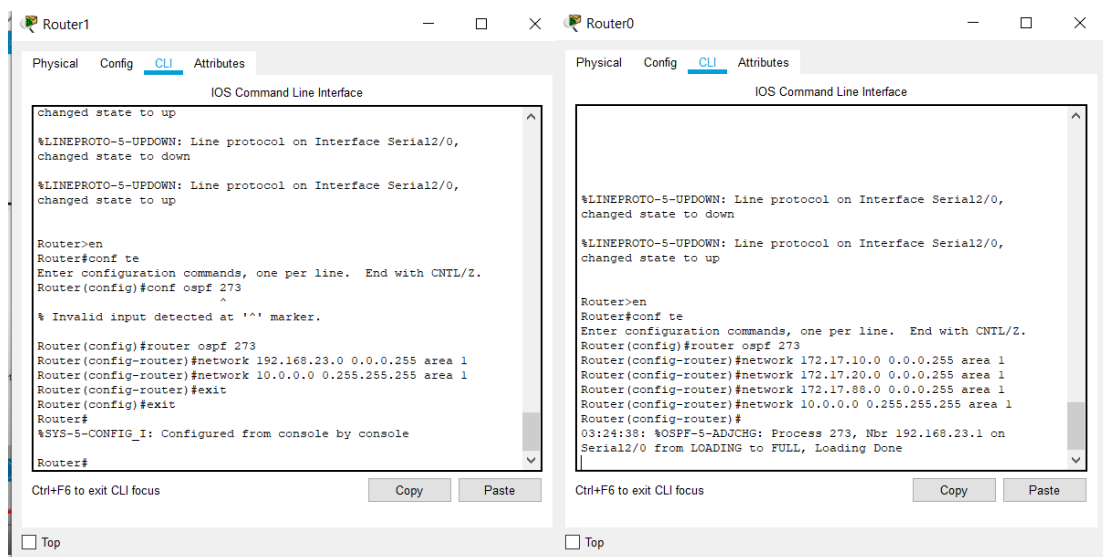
Router1

Physical Config CLI Attributes

IOS Command Line Interface

changed state to up

%LINEPROTO-5-UPDOWN: Line protocol on Interface Serial2/0, changed state to down

%LINEPROTO-5-UPDOWN: Line protocol on Interface Serial2/0, changed state to up

Router>en
Router#conf te
Enter configuration commands, one per line. End with CNTL/Z.
Router(config)#conf ospf 273
^
% Invalid input detected at '^' marker.

Router(config)#router ospf 273
Router(config-router)#network 192.168.23.0 0.0.0.255 area 1
Router(config-router)#network 10.0.0.0 0.255.255.255 area 1
Router(config-router)#exit
Router(config)#exit
Router#
%SYS-5-CONFIG_I: Configured from console by console

Router#

Ctrl+F6 to exit CLI focus

Copy Paste

Top

Router0

Physical Config CLI Attributes

IOS Command Line Interface

%LINEPROTO-5-UPDOWN: Line protocol on Interface Serial2/0, changed state to down

%LINEPROTO-5-UPDOWN: Line protocol on Interface Serial2/0, changed state to up

Router>en
Router#conf te
Enter configuration commands, one per line. End with CNTL/Z.
Router(config)#router ospf 273
Router(config-router)#network 172.17.10.0 0.0.0.255 area 1
Router(config-router)#network 172.17.20.0 0.0.0.255 area 1
Router(config-router)#network 172.17.88.0 0.0.0.255 area 1
Router(config-router)#network 10.0.0.0 0.255.255.255 area 1
Router(config-router)#
03:24:38: %OSPF-5-ADJCHG: Process 273, Nbr 192.168.23.1 on Serial2/0 from LOADING to FULL, Loading Done

Ctrl+F6 to exit CLI focus

Copy Paste

Top